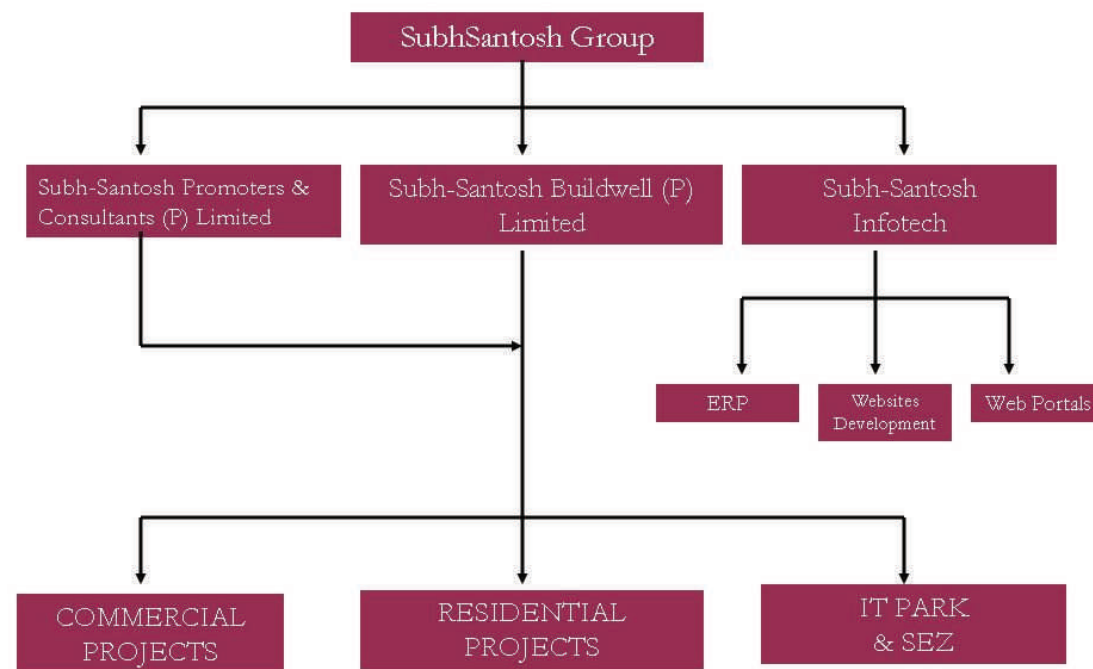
SubhSantosh Group

Subh-Santosh Promoters & Consultants (P) Limited

Subh-Santosh Buildwell (P) Limited

Subh-Santosh Infotech

ERP

Websites Development

Web Portals

COMMERCIAL PROJECTS

RESIDENTIAL PROJECTS

IT PARK & SEZ